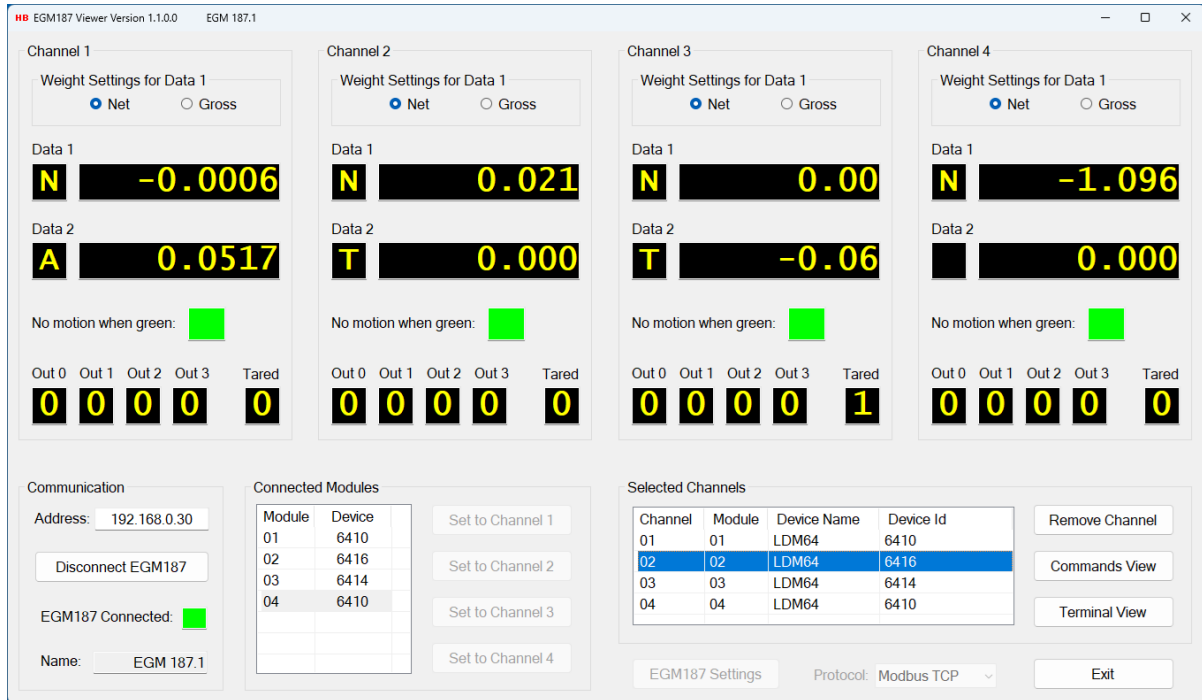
HB EGM187 Viewer Version 1.1.0.0 EGM 187.1

Channel 1
Weight Settings for Data 1
Net Gross
Data 1
N -0.0006
Data 2
A 0.0517
No motion when green:
Out 0 Out 1 Out 2 Out 3 Tared
0 0 0 0 0

Channel 2
Weight Settings for Data 1
Net Gross
Data 1
N 0.021
Data 2
T 0.000
No motion when green:
Out 0 Out 1 Out 2 Out 3 Tared
0 0 0 0 0

Channel 3
Weight Settings for Data 1
Net Gross
Data 1
N 0.00
Data 2
T -0.06
No motion when green:
Out 0 Out 1 Out 2 Out 3 Tared
0 0 0 0 1

Channel 4
Weight Settings for Data 1
Net Gross
Data 1
N -1.096
Data 2
0.000
No motion when green:
Out 0 Out 1 Out 2 Out 3 Tared
0 0 0 0 0

Communication
Address: 192.168.0.30
Disconnect EGM187
EGM187 Connected:
Name: EGM 187.1

Connected Modules

| Module | Device |
|---|---|
| 01 | 6410 |
| 02 | 6416 |
| 03 | 6414 |
| 04 | 6410 |

Set to Channel 1
Set to Channel 2
Set to Channel 3
Set to Channel 4

Selected Channels

| Channel | Module | Device Name | Device Id |
|---|---|---|---|
| 01 | 01 | LDM64 | 6410 |
| 02 | 02 | LDM64 | 6416 |
| 03 | 03 | LDM64 | 6414 |
| 04 | 04 | LDM64 | 6410 |

Remove Channel
Commands View
Terminal View
EGM187 Settings
Protocol: Modbus TCP
Exit